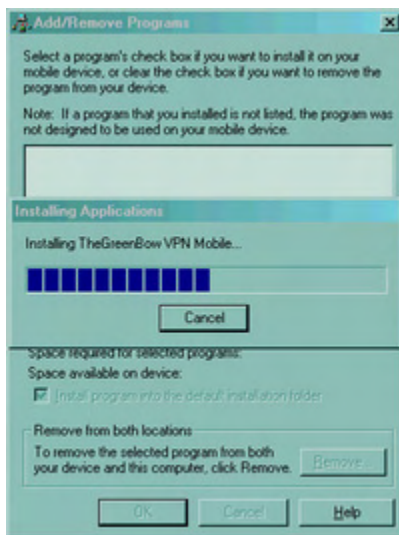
Add/Remove Programs

Select a program's check box if you want to install it on your mobile device, or clear the check box if you want to remove the program from your device.

Note: If a program that you installed is not listed, the program was not designed to be used on your mobile device.

Installing Applications

Installing TheGreenBow VPN Mobile...

Cancel

Space required for selected programs:

Space available on device:

Install program into the default installation folder

Remove from both locations

To remove the selected program from both your device and this computer, click Remove.

Remove

OK

Cancel

Help